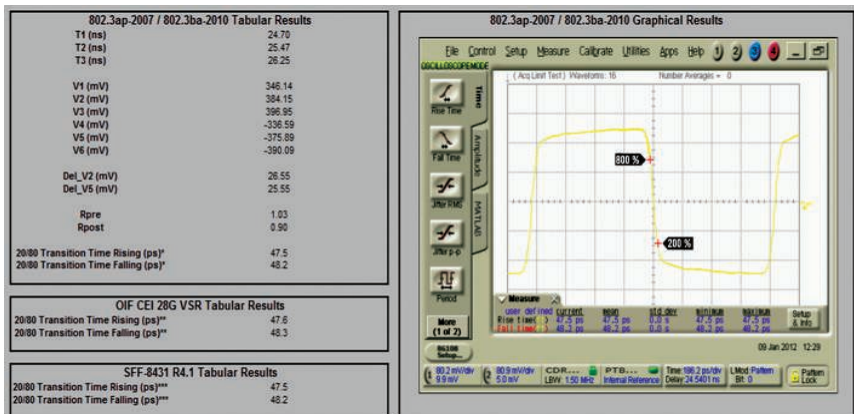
802.3ap-2007 / 802.3ba-2010 Tabular Results

| | |
|---|---|
| T1 (ns) | 24.70 |
| T2 (ns) | 25.47 |
| T3 (ns) | 26.25 |
| V1 (mV) | 346.14 |
| V2 (mV) | 384.15 |
| V3 (mV) | 396.95 |
| V4 (mV) | -336.59 |
| V5 (mV) | -375.89 |
| V6 (mV) | -390.09 |
| Del_V2 (mV) | 26.55 |
| Del_V5 (mV) | 25.55 |
| Rpre | 1.03 |
| Rpost | 0.90 |
| 20/80 Transition Time Rising (ps)* | 47.5 |
| 20/80 Transition Time Falling (ps)* | 48.2 |

OIF CEI 28G VSR Tabular Results

| | |
|---|---|
| 20/80 Transition Time Rising (ps)** | 47.6 |
| 20/80 Transition Time Falling (ps)** | 48.3 |

SFF-8431 R4.1 Tabular Results

| | |
|---|---|
| 20/80 Transition Time Rising (ps)*** | 47.5 |
| 20/80 Transition Time Falling (ps)*** | 48.2 |

802.3ap-2007 / 802.3ba-2010 Graphical Results

File Control Setup Measure Calibrate Utilities Apps Help 1 2 3 4

OSCILLOSCOPE MODE

Time Amplitude MATLAB

Rise Time
Fall Time
Jitter RMS
Jitter p-p
Period
More (1 of 2)
86100 Setup...

( Acq Limit Test ) Waveforms: 16 Number Averages = 0

800 %
200 %

Measure

| | current | mean | std dev | minimum | maximum |
|---|---|---|---|---|---|
| user defined | | | | | |
| Rise time( ) | 47.5 ps | 47.5 ps | 0.0 s | 47.5 ps | 47.5 ps |
| Fall time( ) | 48.2 ps | 48.2 ps | 0.0 s | 48.2 ps | 48.2 ps |

Setup & Info

09 Jan 2012 12:29

80.2 mV/div 9.9 mV | 80.9 mV/div 5.0 mV | CDR... LBW: 1.50 MHz | PTB... Internal Reference | Time 186.2 ps/div Delay 24.5401 ns | LMod: Pattern Bit: 0 | Pattern Lock